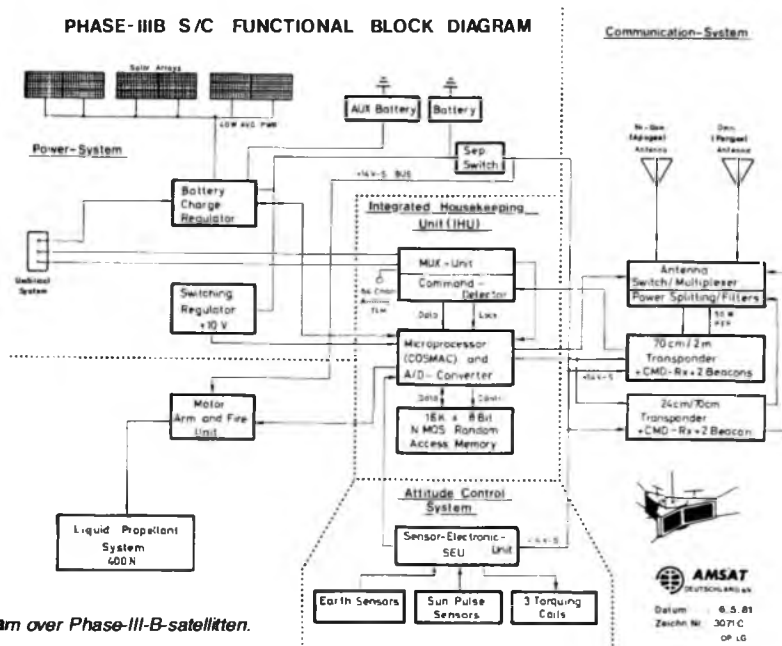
PHASE-IIIB S/C FUNCTIONAL BLOCK DIAGRAM

Communication-System

Solar Arrays

40W AVG PWR

AUX Battery

Battery

Power-System

Sep. Switch

+14V-S BUS

Battery Charge Regulator

Integrated Housekeeping Unit (IHU)

Umbilical System

MUX-Unit

Command-Decoder

Switching Regulator +10V

Data

Lock

Microprocessor (COSMAC) and A/D-Converter

Motor Arm and Fire Unit

Data

Control

16K x 8Bit N MOS Random Access Memory

Liquid Propellant System 400 N

Attitude Control System

Sensor-Electronic-Unit SEU

+14V-S

Earth Sensors

Sun Pulse Sensors

3 Torquing Coils

Antenna Switch/Multiplexer Power Splitting/Filters

50 W PEP

70cm/2m Transponder +CMD-Rx+2 Beacons

+14V-S

24cm/70cm Transponder +CMD-Rx+2 Beacon

AMSAT DEUTSCHLAND e.V.

Datum: 6.5.81

Zeichn Nr: 3071 C

OP LG

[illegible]am over Phase-III-B-satellitten.